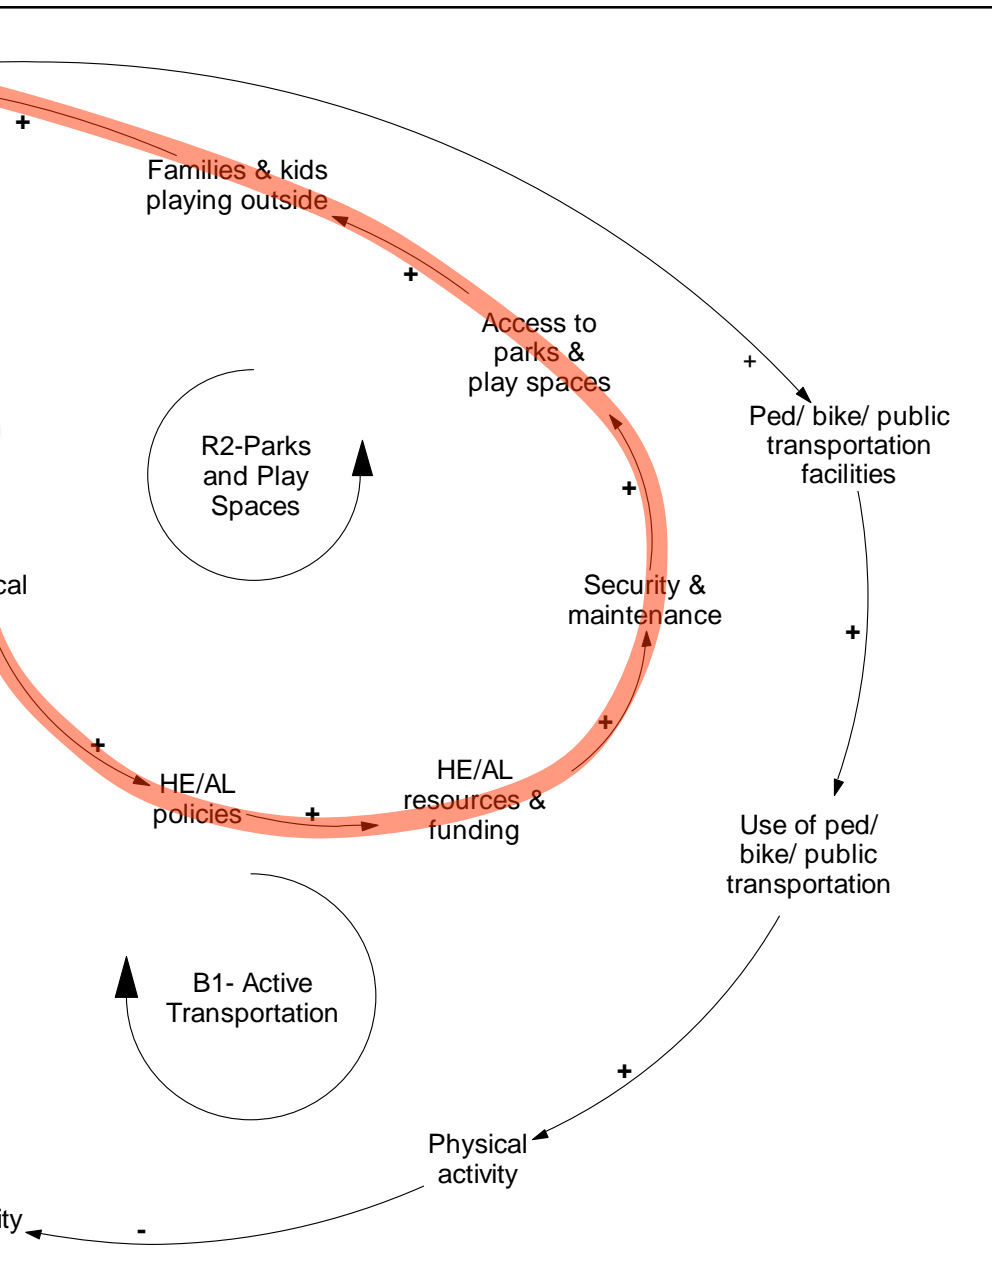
+

Families & kids playing outside

+

Access to parks & play spaces

+

Ped/ bike/ public transportation facilities

R2-Parks and Play Spaces

+

cal

Security & maintenance

+

+

+

HE/AL policies

+

HE/AL resources & funding

Use of ped/ bike/ public transportation

B1- Active Transportation

+

Physical activity

ity

-